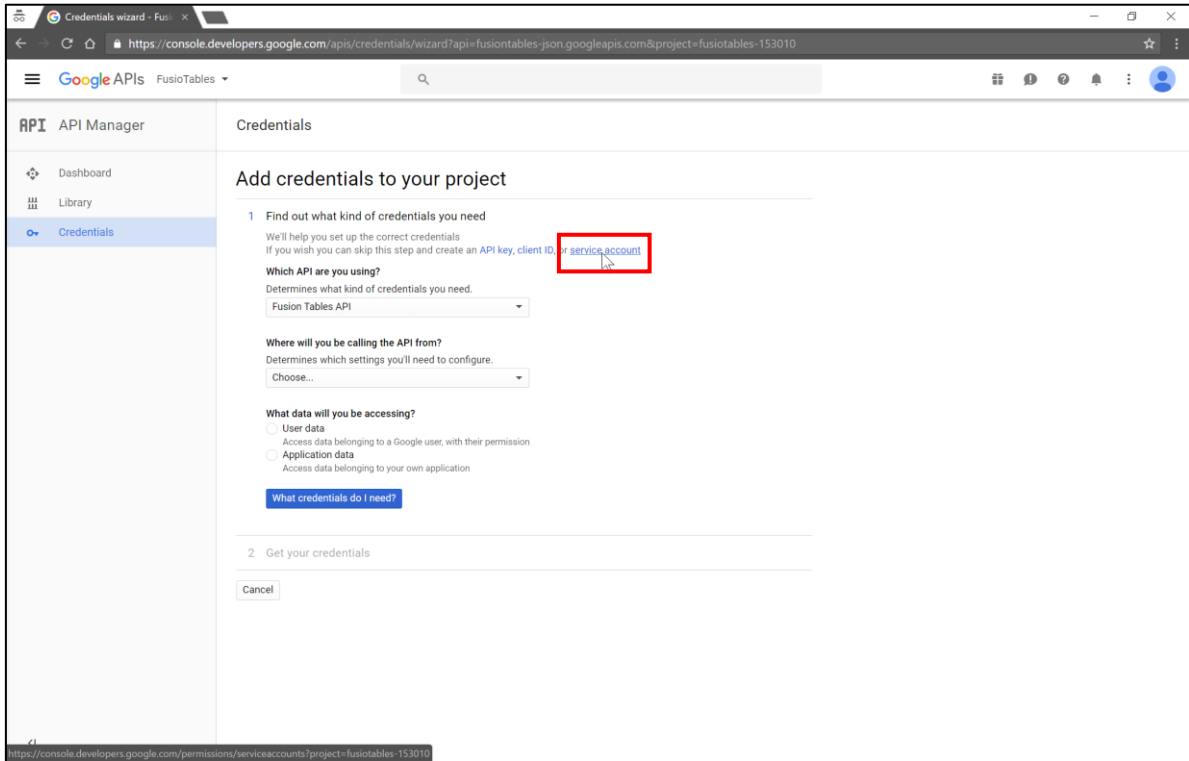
Credentials wizard - Fusi ×

https://console.developers.google.com/apis/credentials/wizard?api=fusiontables-json.googleapis.com&project=fusiotables-153010

Google APIs FusioTables

API API Manager

Credentials

Dashboard
Library
Credentials

Add credentials to your project

1 Find out what kind of credentials you need

We'll help you set up the correct credentials
If you wish you can skip this step and create an API key, client ID, or service account

Which API are you using?
Determines what kind of credentials you need.
Fusion Tables API

Where will you be calling the API from?
Determines which settings you'll need to configure.
Choose...

What data will you be accessing?
User data
Access data belonging to a Google user, with their permission
Application data
Access data belonging to your own application

What credentials do I need?

2 Get your credentials

Cancel

https://console.developers.google.com/permissions/serviceaccounts?project=fusiotables-153010